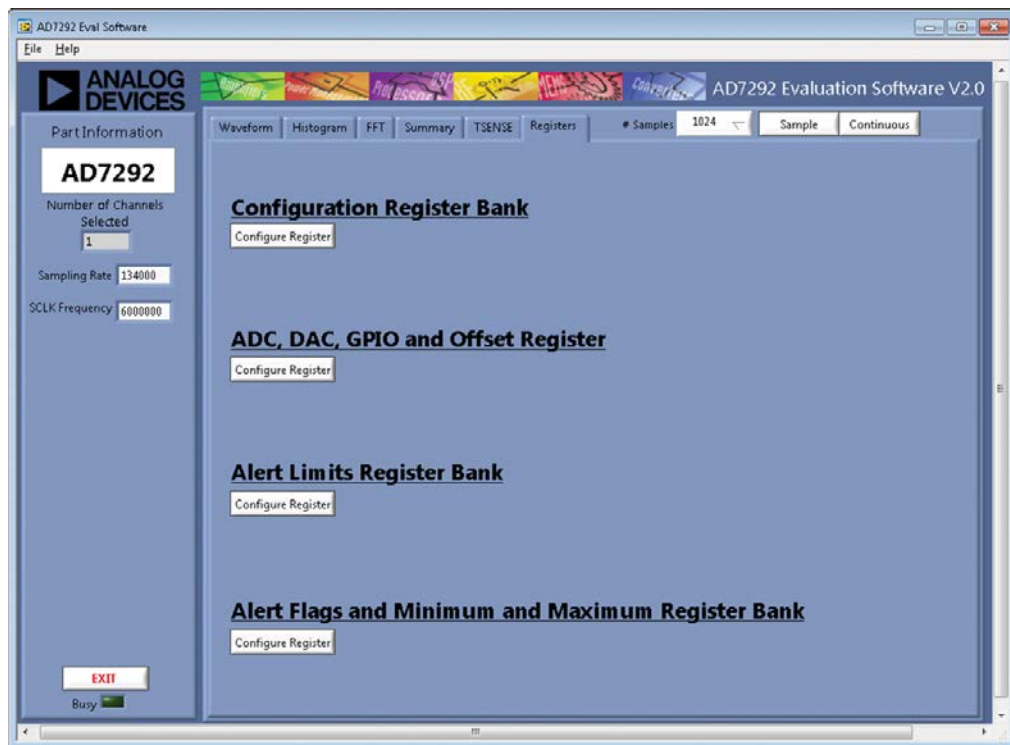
AD7292 Eval Software

File Help

ANALOG DEVICES

AD7292 Evaluation Software V2.0

Part Information

AD7292

Number of Channels Selected

1

Sampling Rate 134000

SCLK Frequency 6000000

Waveform Histogram FFT Summary TSENSE Registers

# Samples 1024

Sample Continuous

Configuration Register Bank

Configure Register

ADC, DAC, GPIO and Offset Register

Configure Register

Alert Limits Register Bank

Configure Register

Alert Flags and Minimum and Maximum Register Bank

Configure Register

EXIT

Busy